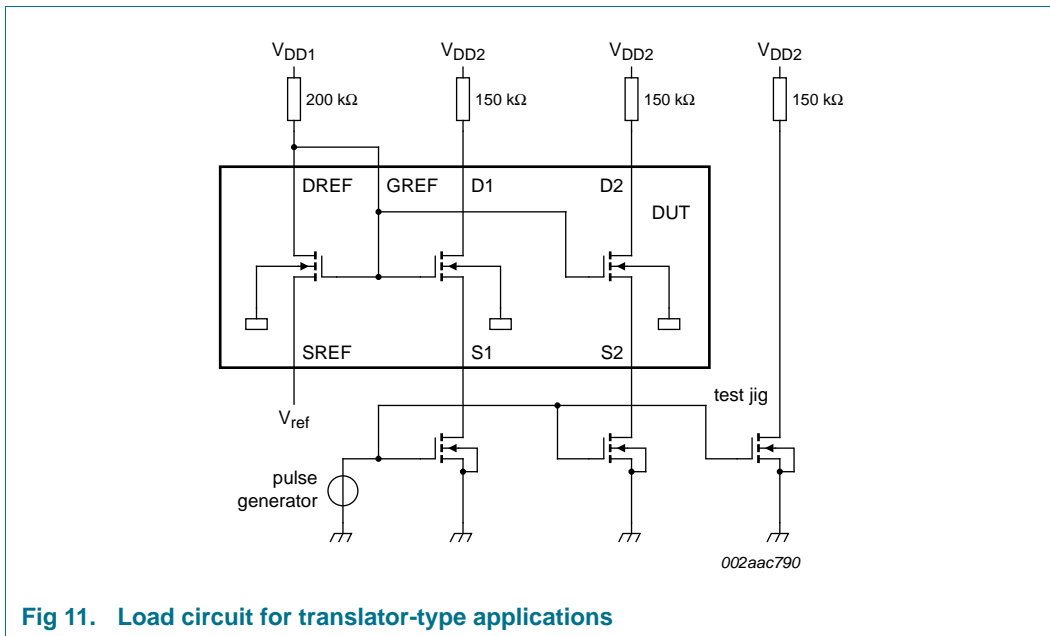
$V_{DD1}$

$V_{DD2}$

$V_{DD2}$

$V_{DD2}$

200 kΩ

150 kΩ

150 kΩ

150 kΩ

DREF GREF D1 D2

DUT

SREF S1 S2

$V_{ref}$

test jig

pulse generator

002aac790

Fig 11. Load circuit for translator-type applications